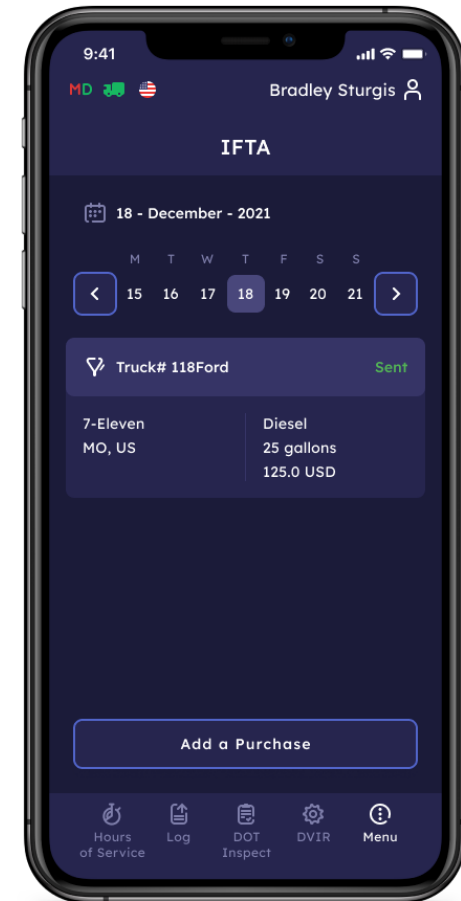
9:41

MD

Bradley Sturgis

IFTA

18 - December - 2021

| M | T | W | T | F | S | S |
|---|---|---|---|---|---|---|
| 15 | 16 | 17 | 18 | 19 | 20 | 21 |

Truck# 118Ford

Sent

7-Eleven
MO, US

Diesel
25 gallons
125.0 USD

Add a Purchase

Hours of Service

Log

DOT Inspect

DVIR

Menu